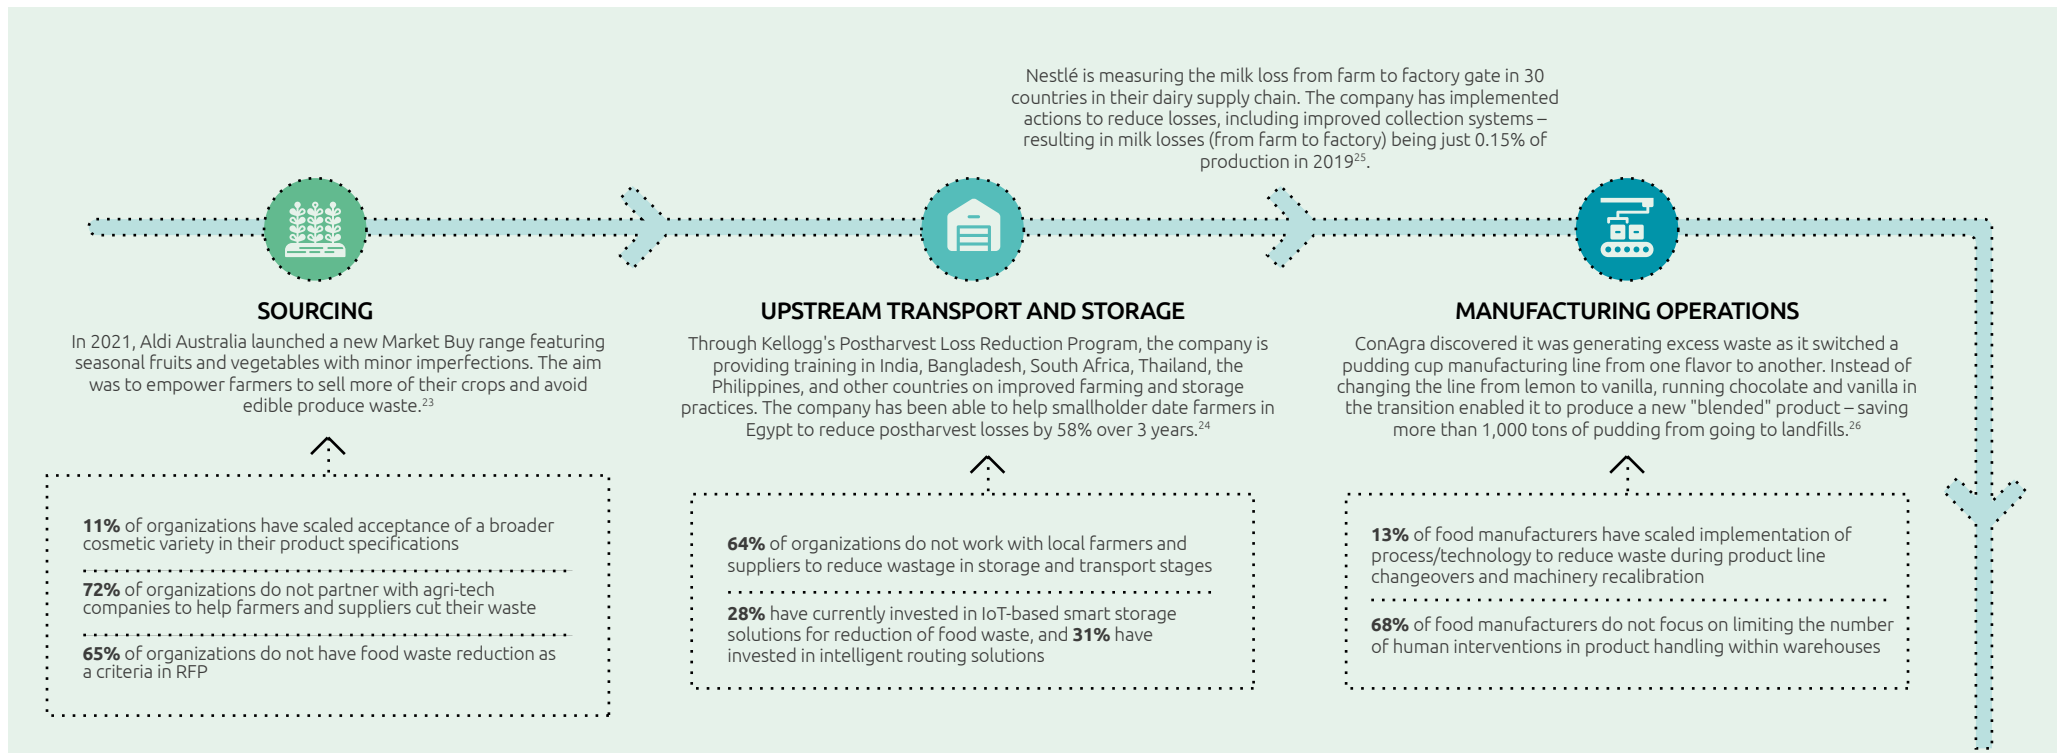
Nestlé is measuring the milk loss from farm to factory gate in 30 countries in their dairy supply chain. The company has implemented actions to reduce losses, including improved collection systems – resulting in milk losses (from farm to factory) being just 0.15% of production in 2019$^{25}$.

SOURCING

In 2021, Aldi Australia launched a new Market Buy range featuring seasonal fruits and vegetables with minor imperfections. The aim was to empower farmers to sell more of their crops and avoid edible produce waste.$^{23}$

**11%** of organizations have scaled acceptance of a broader cosmetic variety in their product specifications

**72%** of organizations do not partner with agri-tech companies to help farmers and suppliers cut their waste

**65%** of organizations do not have food waste reduction as a criteria in RFP

UPSTREAM TRANSPORT AND STORAGE

Through Kellogg's Postharvest Loss Reduction Program, the company is providing training in India, Bangladesh, South Africa, Thailand, the Philippines, and other countries on improved farming and storage practices. The company has been able to help smallholder date farmers in Egypt to reduce postharvest losses by 58% over 3 years.$^{24}$

**64%** of organizations do not work with local farmers and suppliers to reduce wastage in storage and transport stages

**28%** have currently invested in IoT-based smart storage solutions for reduction of food waste, and **31%** have invested in intelligent routing solutions

MANUFACTURING OPERATIONS

ConAgra discovered it was generating excess waste as it switched a pudding cup manufacturing line from one flavor to another. Instead of changing the line from lemon to vanilla, running chocolate and vanilla in the transition enabled it to produce a new "blended" product – saving more than 1,000 tons of pudding from going to landfills.$^{26}$

**13%** of food manufacturers have scaled implementation of process/technology to reduce waste during product line changeovers and machinery recalibration

**68%** of food manufacturers do not focus on limiting the number of human interventions in product handling within warehouses